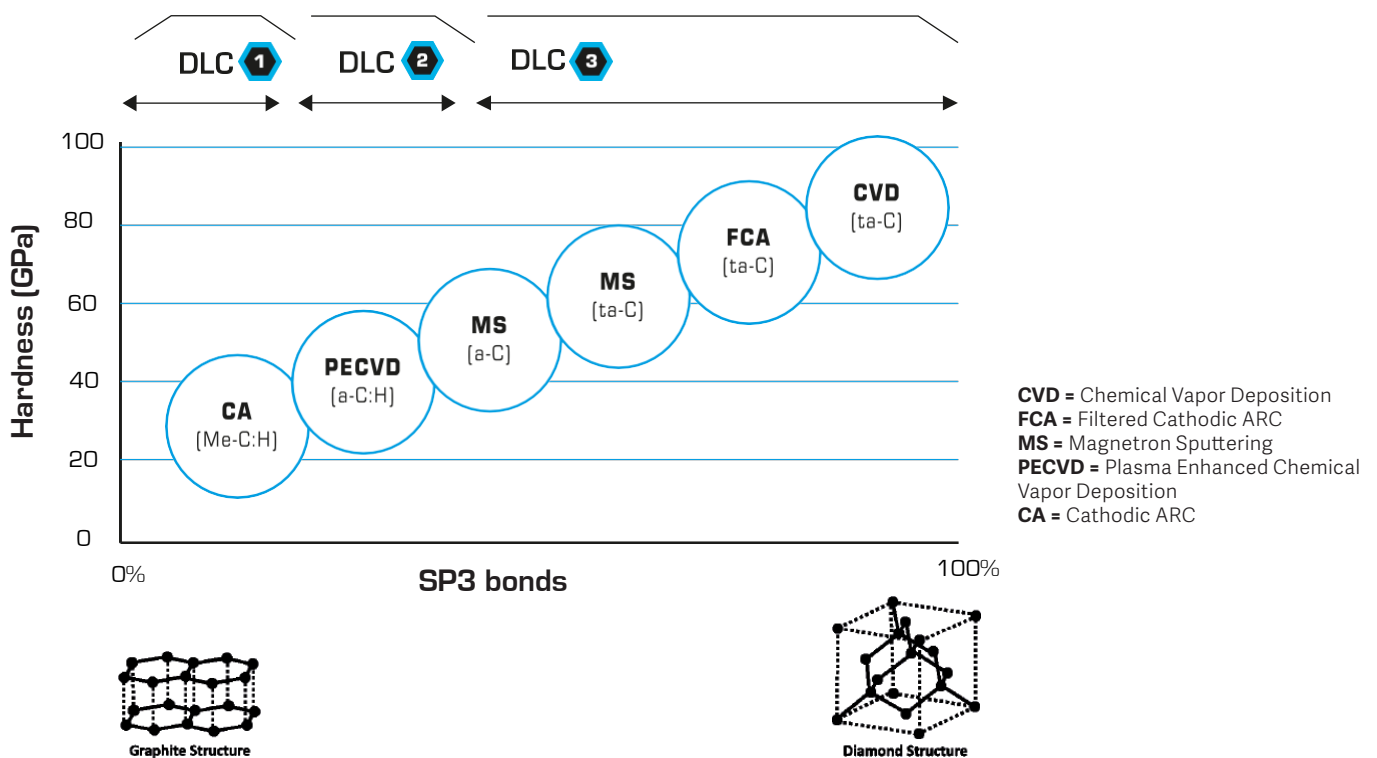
DLC 1 DLC 2 DLC 3

Hardness (GPa)

100
80
60
40
20
0

CA
(Me-C:H)

PECVD
(a-C:H)

MS
(a-C)

MS
(ta-C)

FCA
(ta-C)

CVD
(ta-C)

0%
SP3 bonds
100%

CVD = Chemical Vapor Deposition
FCA = Filtered Cathodic ARC
MS = Magnetron Sputtering
PECVD = Plasma Enhanced Chemical Vapor Deposition
CA = Cathodic ARC

Graphite Structure

Diamond Structure